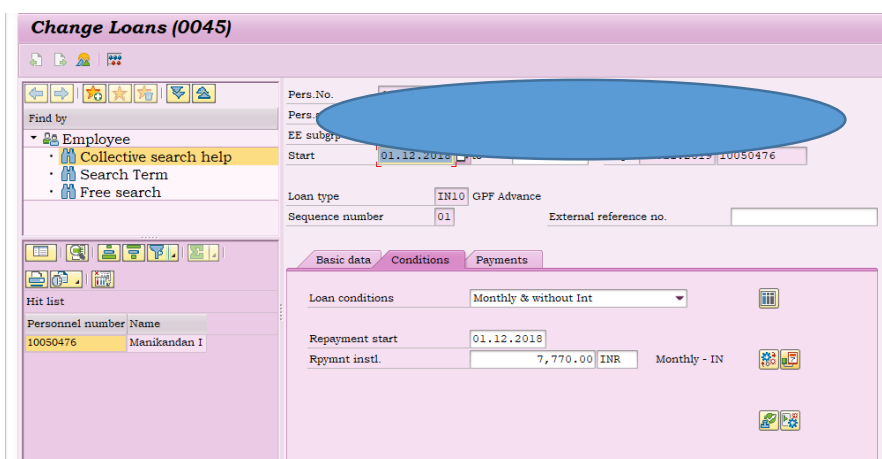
Change Loans (0045)

Find by

Employee
Collective search help
Search Term
Free search

Hit list

| Personnel number | Name |
|---|---|
| 10050476 | Manikandan I |

Pers.No.
Pers.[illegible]
EE subgrp
Start 01.12.2018 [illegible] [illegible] 10050476

Loan type IN10 GPF Advance
Sequence number 01 External reference no.

Basic data Conditions Payments

Loan conditions Monthly & without Int

Repayment start 01.12.2018
Rpymnt instl. 7,770.00 INR Monthly - IN